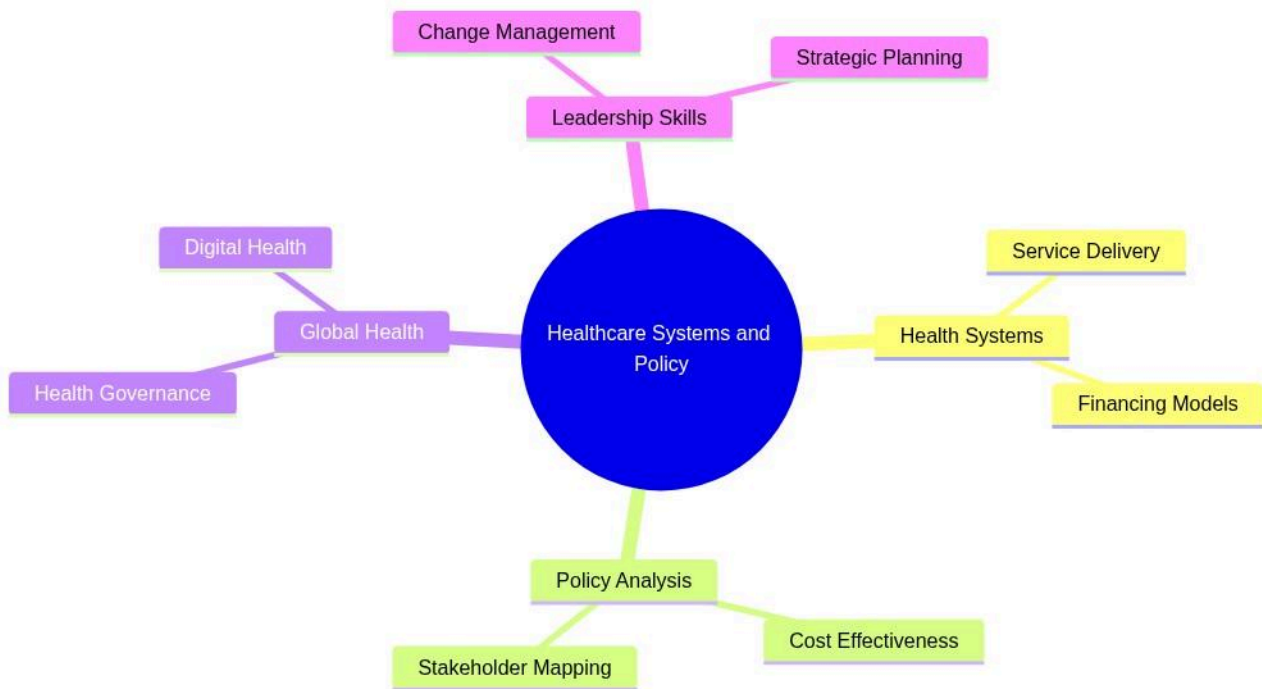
Change Management

Strategic Planning

Leadership Skills

Digital Health

Global Health

Health Governance

Healthcare Systems and Policy

Service Delivery

Health Systems

Financing Models

Policy Analysis

Cost Effectiveness

Stakeholder Mapping